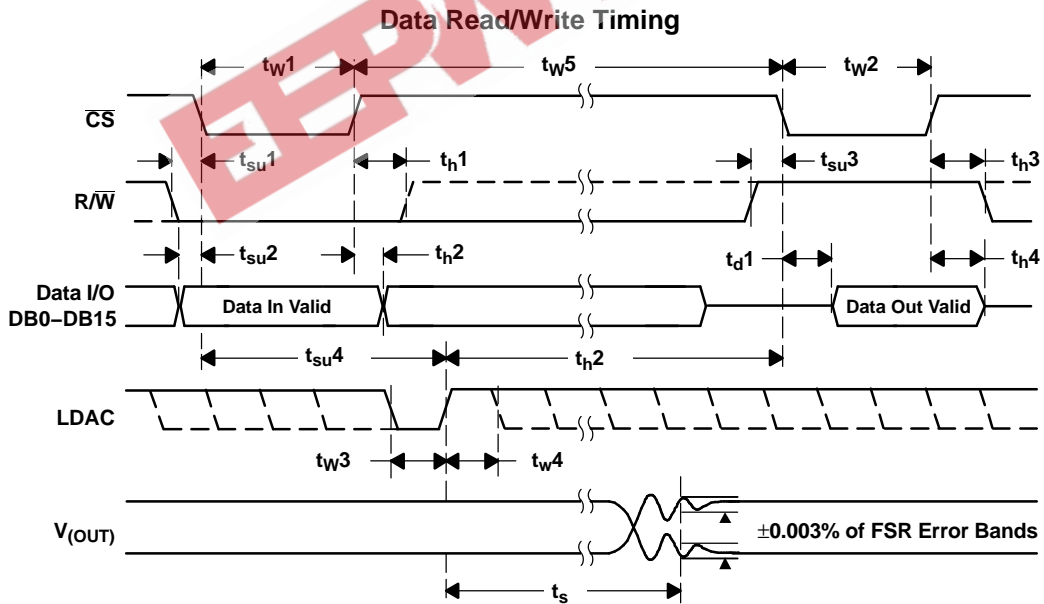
Data Read/Write Timing

$t_W1$

$t_W5$

$t_W2$

$\overline{CS}$

$t_{su}1$

$t_h1$

$t_{su}3$

$t_h3$

$R/\overline{W}$

$t_{su}2$

$t_h2$

$t_d1$

$t_h4$

Data I/O DB0–DB15

Data In Valid

Data Out Valid

$t_{su}4$

$t_h2$

LDAC

$t_W3$

$t_w4$

$V_{(OUT)}$

±0.003% of FSR Error Bands

$t_s$